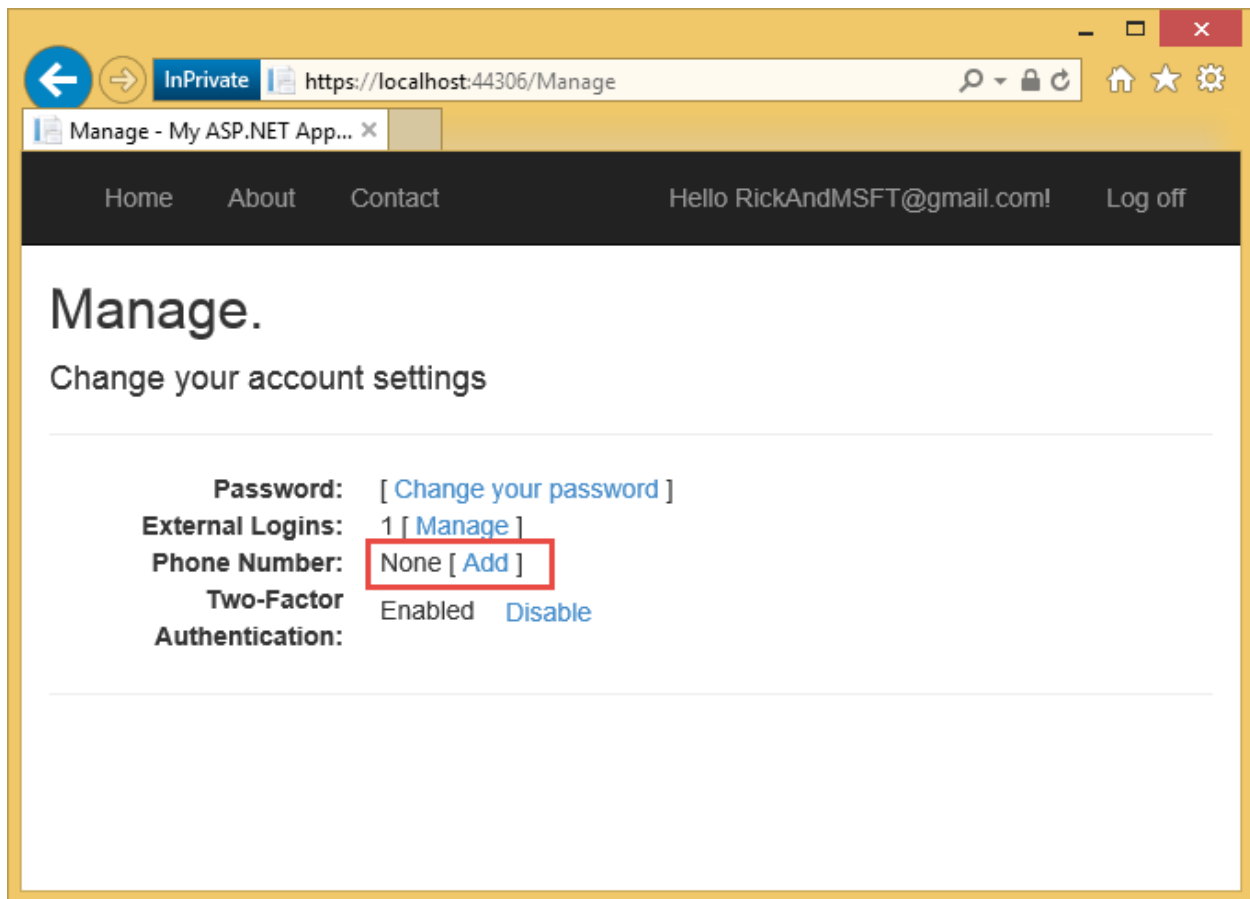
InPrivate https://localhost:44306/Manage

Manage - My ASP.NET App...

Home About Contact Hello RickAndMSFT@gmail.com! Log off

Manage.

Change your account settings

| | |
|---|---|
| Password: | [ Change your password ] |
| External Logins: | 1 [ Manage ] |
| Phone Number: | None [ Add ] |
| Two-Factor Authentication: | Enabled Disable |